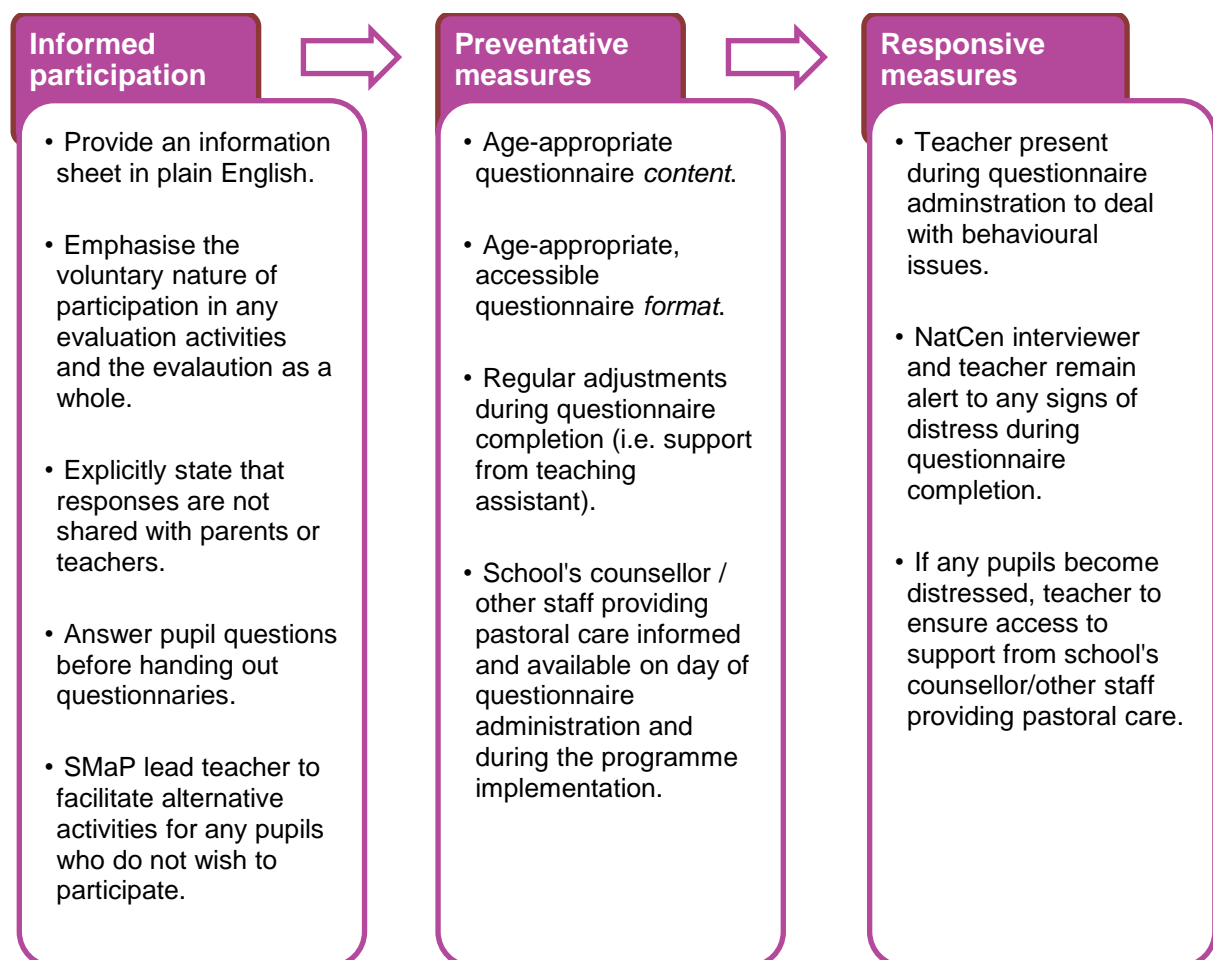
Informed participation

• Provide an information sheet in plain English.

• Emphasise the voluntary nature of participation in any evaluation activities and the evalaution as a whole.

• Explicitly state that responses are not shared with parents or teachers.

• Answer pupil questions before handing out questionnaries.

• SMaP lead teacher to facilitate alternative activities for any pupils who do not wish to participate.

Preventative measures

• Age-appropriate questionnaire *content*.

• Age-appropriate, accessible questionnaire *format*.

• Regular adjustments during questionnaire completion (i.e. support from teaching assistant).

• School's counsellor / other staff providing pastoral care informed and available on day of questionnaire administration and during the programme implementation.

Responsive measures

• Teacher present during questionnaire adminstration to deal with behavioural issues.

• NatCen interviewer and teacher remain alert to any signs of distress during questionnaire completion.

• If any pupils become distressed, teacher to ensure access to support from school's counsellor/other staff providing pastoral care.